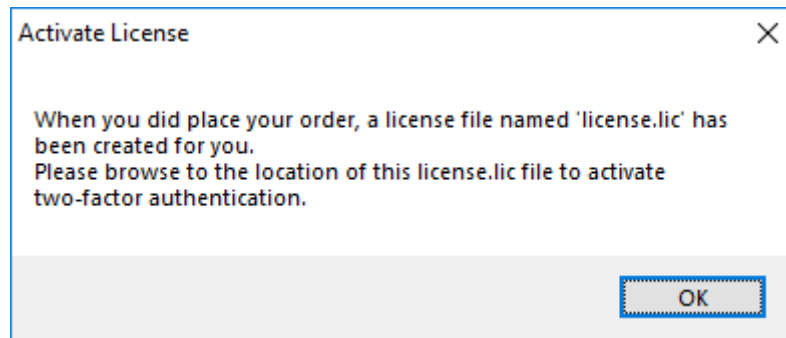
Activate License

When you did place your order, a license file named 'license.lic' has been created for you.
Please browse to the location of this license.lic file to activate two-factor authentication.

OK